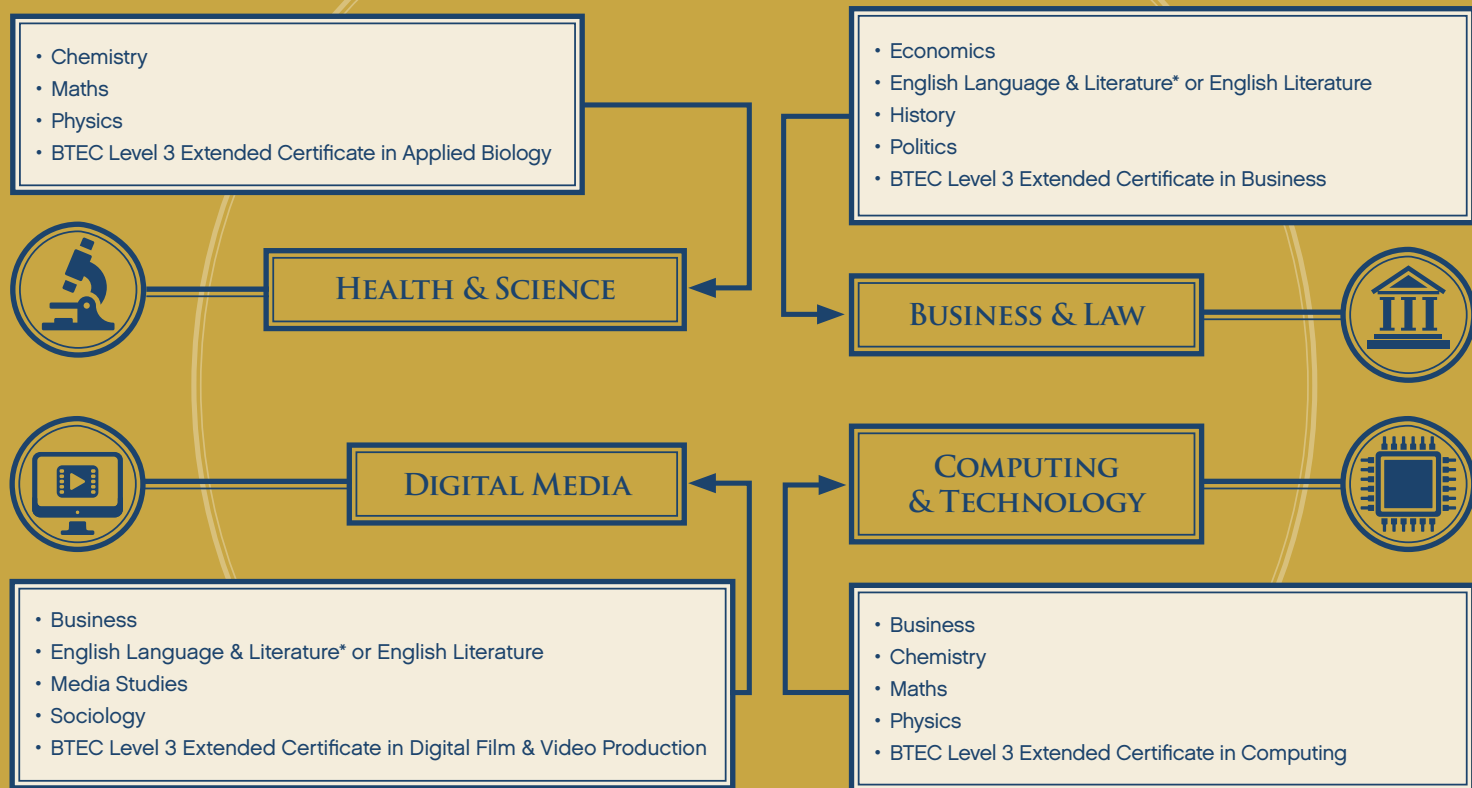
• Chemistry
• Maths
• Physics
• BTEC Level 3 Extended Certificate in Applied Biology

• Economics
• English Language & Literature* or English Literature
• History
• Politics
• BTEC Level 3 Extended Certificate in Business

HEALTH & SCIENCE

BUSINESS & LAW

DIGITAL MEDIA

COMPUTING & TECHNOLOGY

• Business
• English Language & Literature* or English Literature
• Media Studies
• Sociology
• BTEC Level 3 Extended Certificate in Digital Film & Video Production

• Business
• Chemistry
• Maths
• Physics
• BTEC Level 3 Extended Certificate in Computing